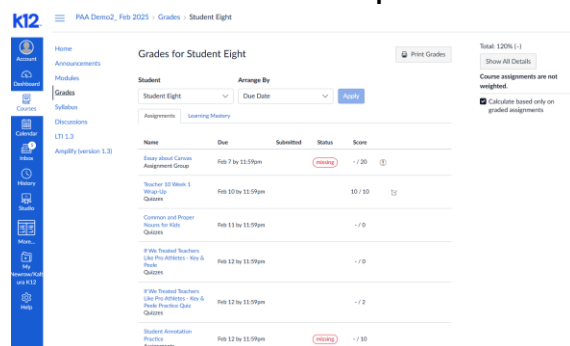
K12

Account
Dashboard
Courses
Calendar
Inbox
History
Studio
More...
My Newrow/Kaltura K12
Help

PAA Demo2_ Feb 2025 > Grades > Student Eight

Home
Announcements
Modules
Grades
Syllabus
Discussions
LTI 1.3
Amplify (version 1.3)

Grades for Student Eight

Print Grades

Student
Student Eight

Arrange By
Due Date

Apply

Assignments | Learning Mastery

| Name | Due | Submitted | Status | Score |
|---|---|---|---|---|
| Essay about Canvas Assignment Group | Feb 7 by 11:59pm | | missing | - / 20 |
| Teacher 10 Week 1 Wrap-Up Quizzes | Feb 10 by 11:59pm | | | 10 / 10 |
| Common and Proper Nouns for Kids Quizzes | Feb 11 by 11:59pm | | | - / 0 |
| If We Treated Teachers Like Pro Athletes - Key & Peele Quizzes | Feb 12 by 11:59pm | | | - / 0 |
| If We Treated Teachers Like Pro Athletes - Key & Peele Practice Quiz Quizzes | Feb 12 by 11:59pm | | | - / 2 |
| Student Annotation Practice Assignments | Feb 12 by 11:59pm | | missing | - / 10 |

Total: 120% (-)

Show All Details

Course assignments are not weighted.

Calculate based only on graded assignments